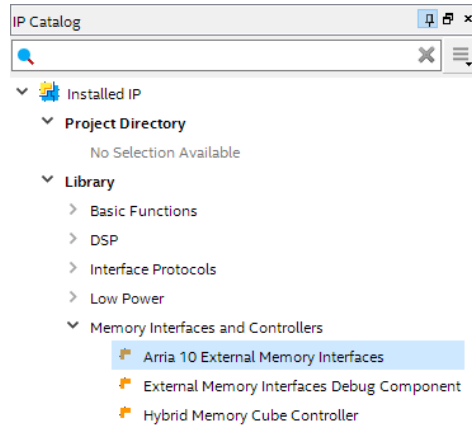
IP Catalog

Installed IP
Project Directory
No Selection Available
Library
Basic Functions
DSP
Interface Protocols
Low Power
Memory Interfaces and Controllers
Arria 10 External Memory Interfaces
External Memory Interfaces Debug Component
Hybrid Memory Cube Controller